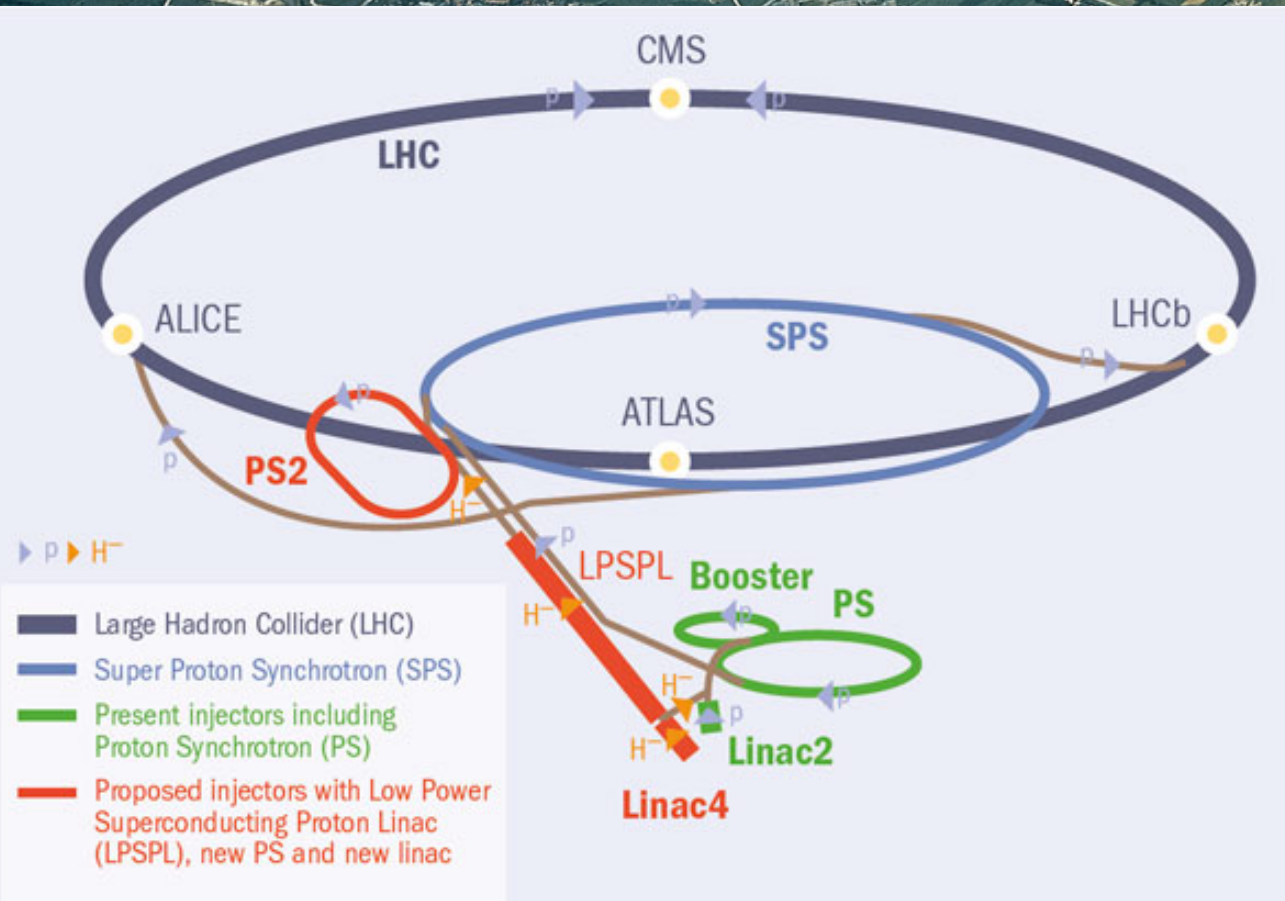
CMS

p p

LHC

ALICE

p

SPS

LHCb

p

p

ATLAS

p

PS2

$H^-$

p $H^-$

p

LPSPL

Booster

$H^-$

p

PS

$H^-$

p

p

$H^-$

Linac2

Linac4

Large Hadron Collider (LHC)

Super Proton Synchrotron (SPS)

Present injectors including Proton Synchrotron (PS)

Proposed injectors with Low Power Superconducting Proton Linac (LPSPL), new PS and new linac